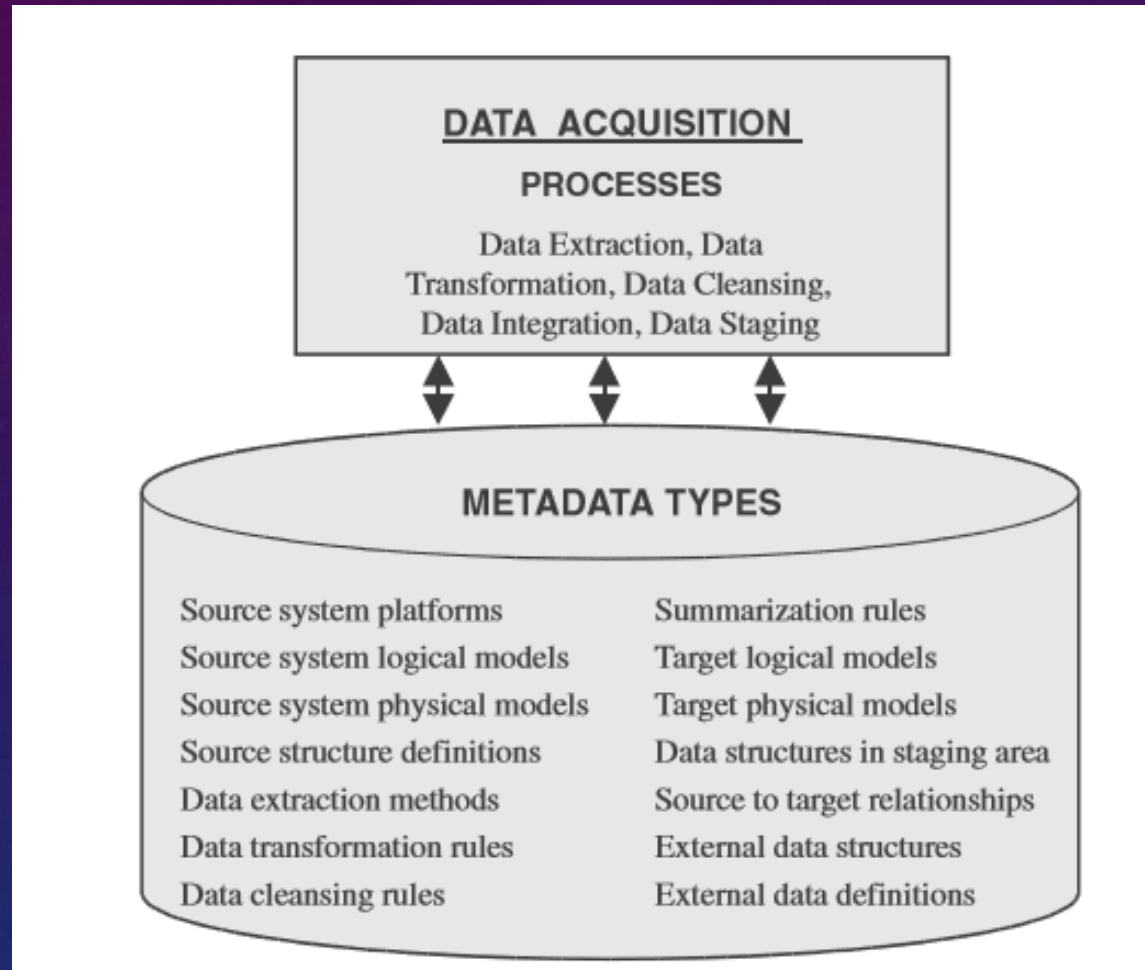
DATA ACQUISITION

PROCESSES

Data Extraction, Data Transformation, Data Cleansing, Data Integration, Data Staging

METADATA TYPES

Source system platforms
Source system logical models
Source system physical models
Source structure definitions
Data extraction methods
Data transformation rules
Data cleansing rules

Summarization rules
Target logical models
Target physical models
Data structures in staging area
Source to target relationships
External data structures
External data definitions